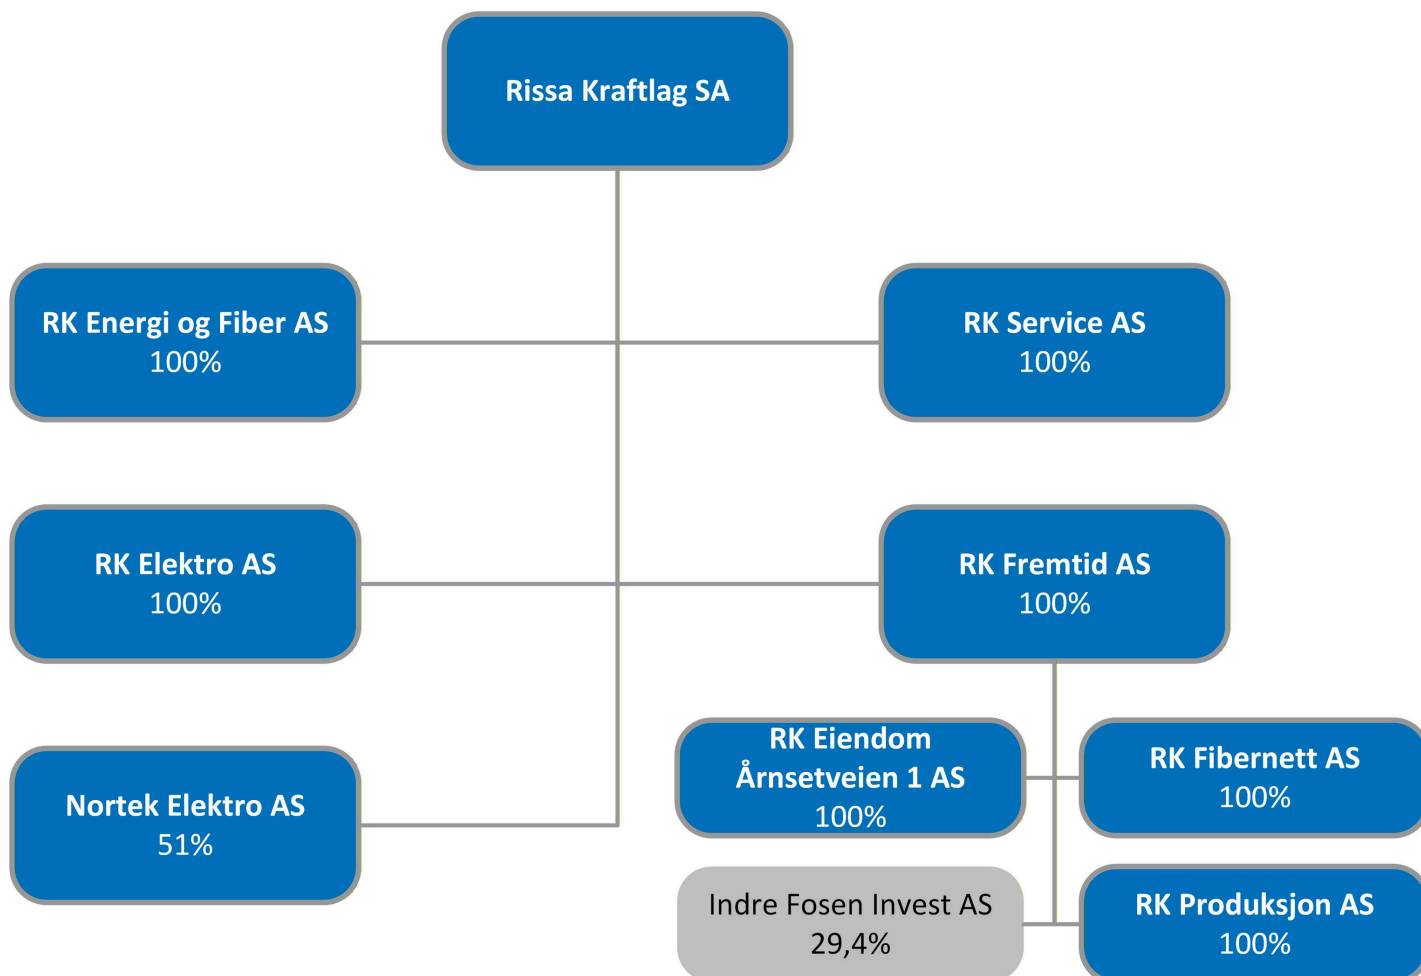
Rissa Kraftlag SA

RK Energi og Fiber AS
100%

RK Service AS
100%

RK Elektro AS
100%

RK Fremtid AS
100%

Nortek Elektro AS
51%

RK Eiendom Årnsetveien 1 AS
100%

RK Fibernett AS
100%

Indre Fosen Invest AS
29,4%

RK Produksjon AS
100%